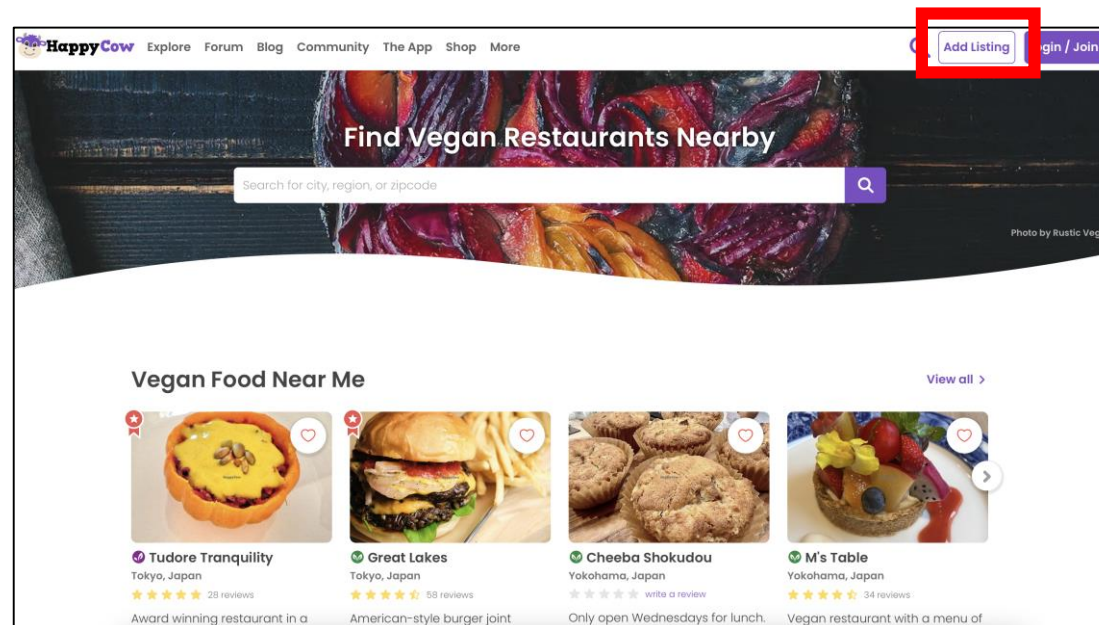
HappyCow Explore Forum Blog Community The App Shop More

Add Listing gin / Join

Find Vegan Restaurants Nearby

Search for city, region, or zipcode

Photo by Rustic Veg

Vegan Food Near Me

View all >

Tudore Tranquility
Tokyo, Japan
28 reviews
Award winning restaurant in a

Great Lakes
Tokyo, Japan
58 reviews
American-style burger joint

Cheeba Shokudou
Yokohama, Japan
write a review
Only open Wednesdays for lunch.

M's Table
Yokohama, Japan
34 reviews
Vegan restaurant with a menu of